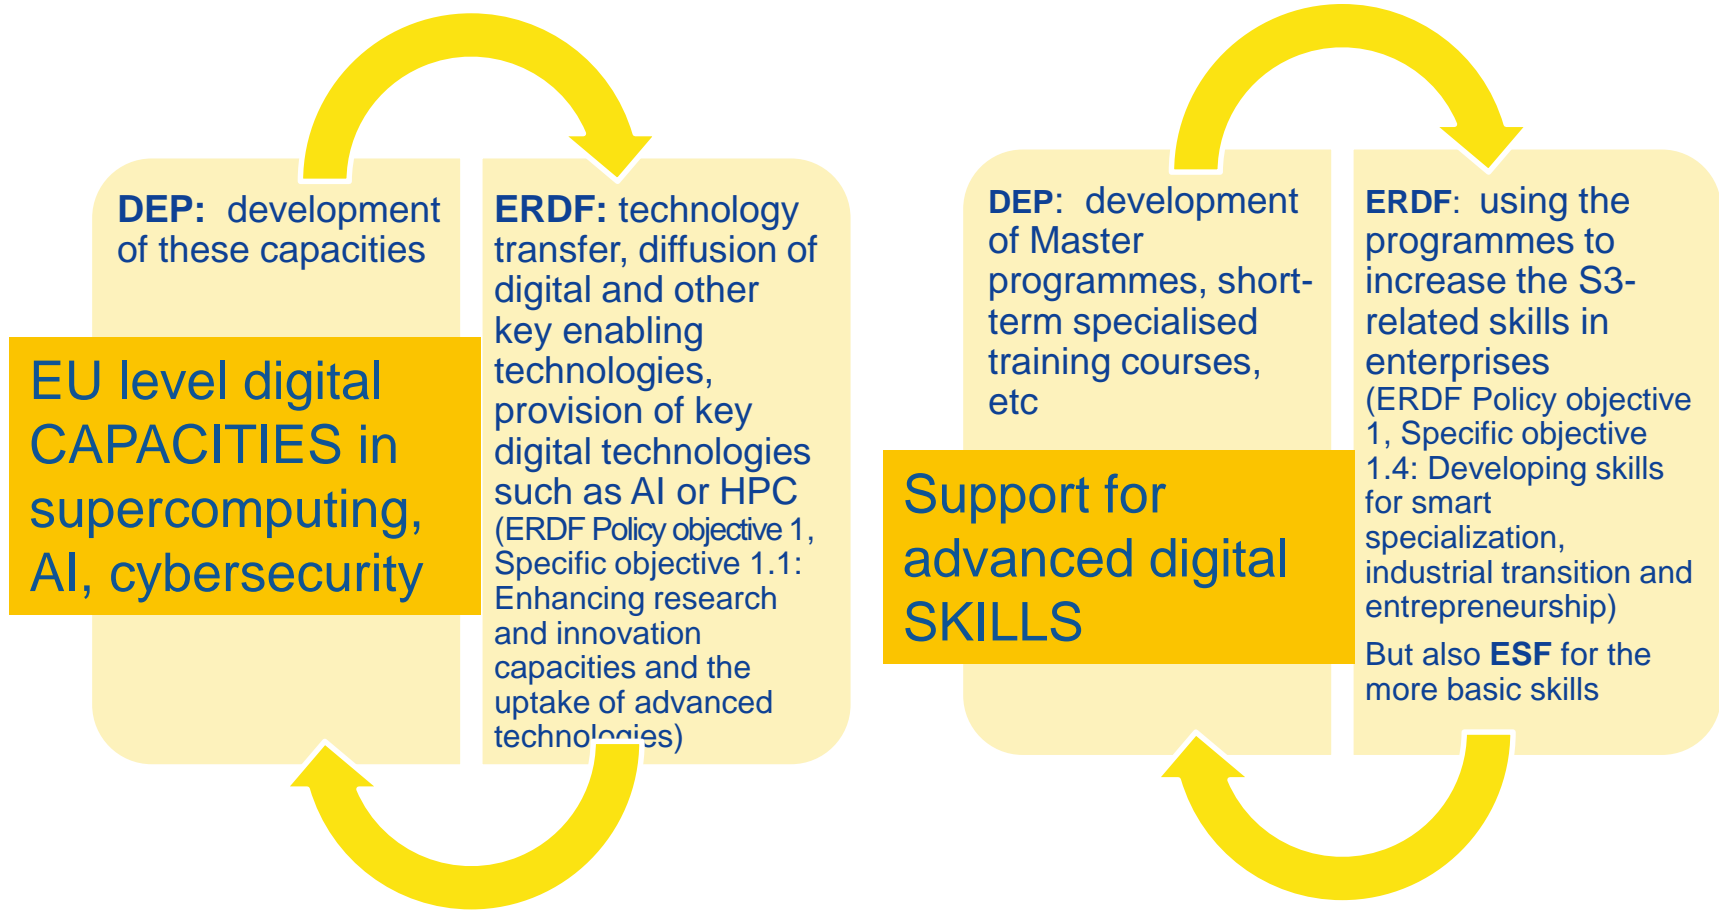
DEP: development of these capacities

EU level digital CAPACITIES in supercomputing, AI, cybersecurity

ERDF: technology transfer, diffusion of digital and other key enabling technologies, provision of key digital technologies such as AI or HPC (ERDF Policy objective 1, Specific objective 1.1: Enhancing research and innovation capacities and the uptake of advanced technologies)

DEP: development of Master programmes, short-term specialised training courses, etc

Support for advanced digital SKILLS

ERDF: using the programmes to increase the S3-related skills in enterprises (ERDF Policy objective 1, Specific objective 1.4: Developing skills for smart specialization, industrial transition and entrepreneurship)

But also ESF for the more basic skills